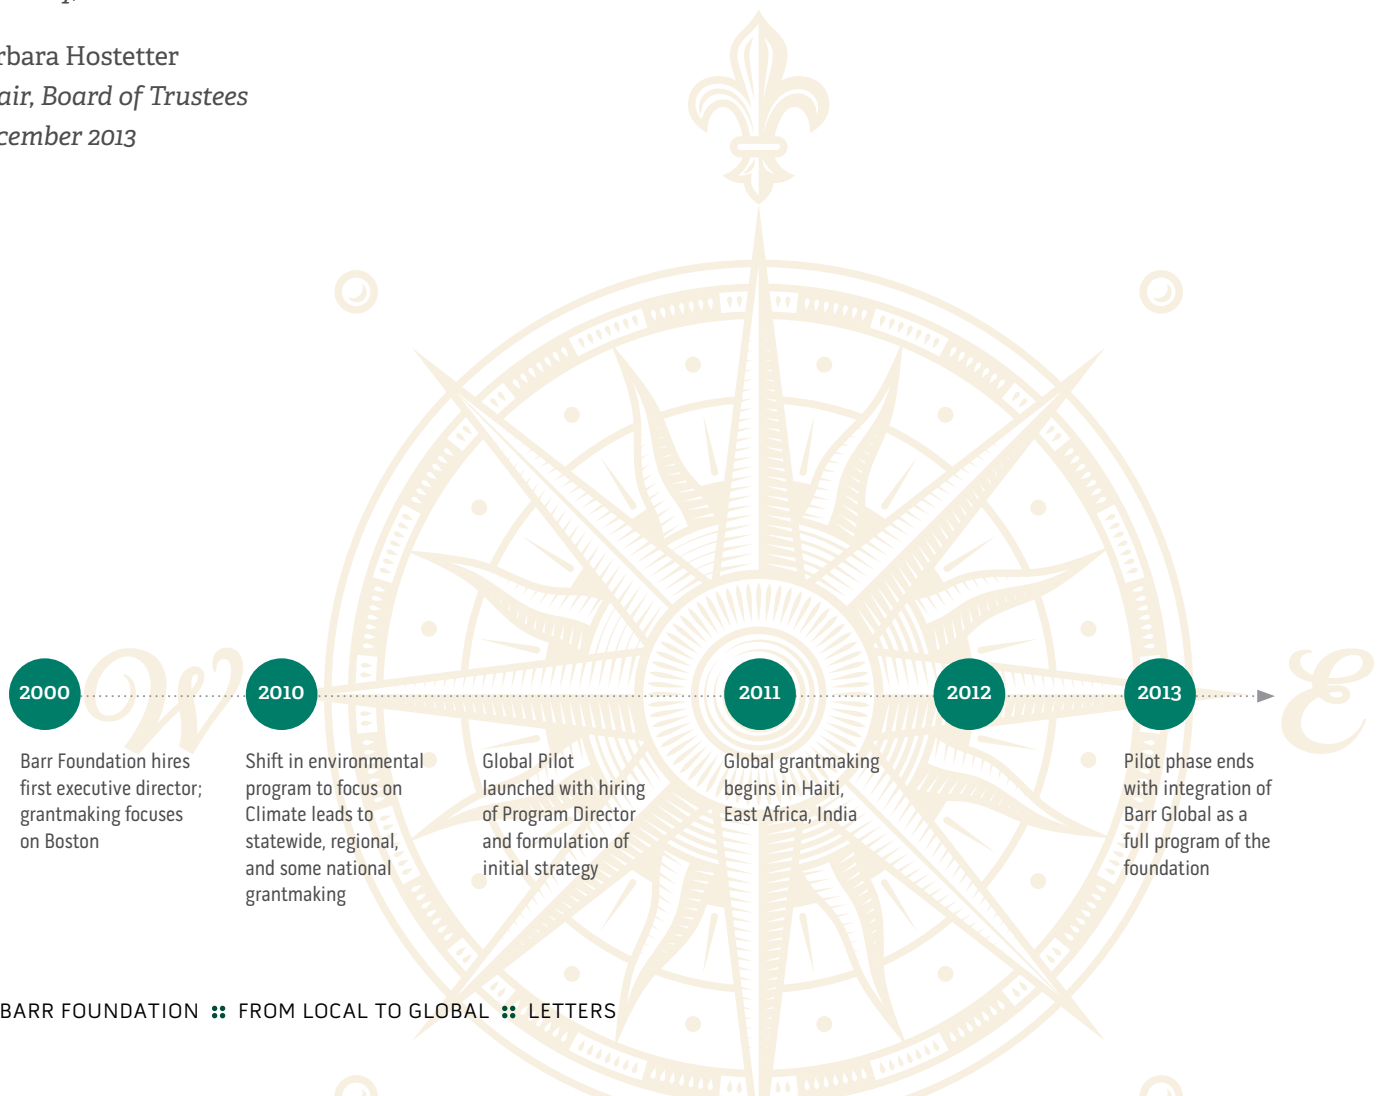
rbara Hostetter
air, Board of Trustees
cember 2013

W

E

2000

Barr Foundation hires first executive director; grantmaking focuses on Boston

2010

Shift in environmental program to focus on Climate leads to statewide, regional, and some national grantmaking

Global Pilot launched with hiring of Program Director and formulation of initial strategy

2011

Global grantmaking begins in Haiti, East Africa, India

2012

2013

Pilot phase ends with integration of Barr Global as a full program of the foundation

BARR FOUNDATION :: FROM LOCAL TO GLOBAL :: LETTERS